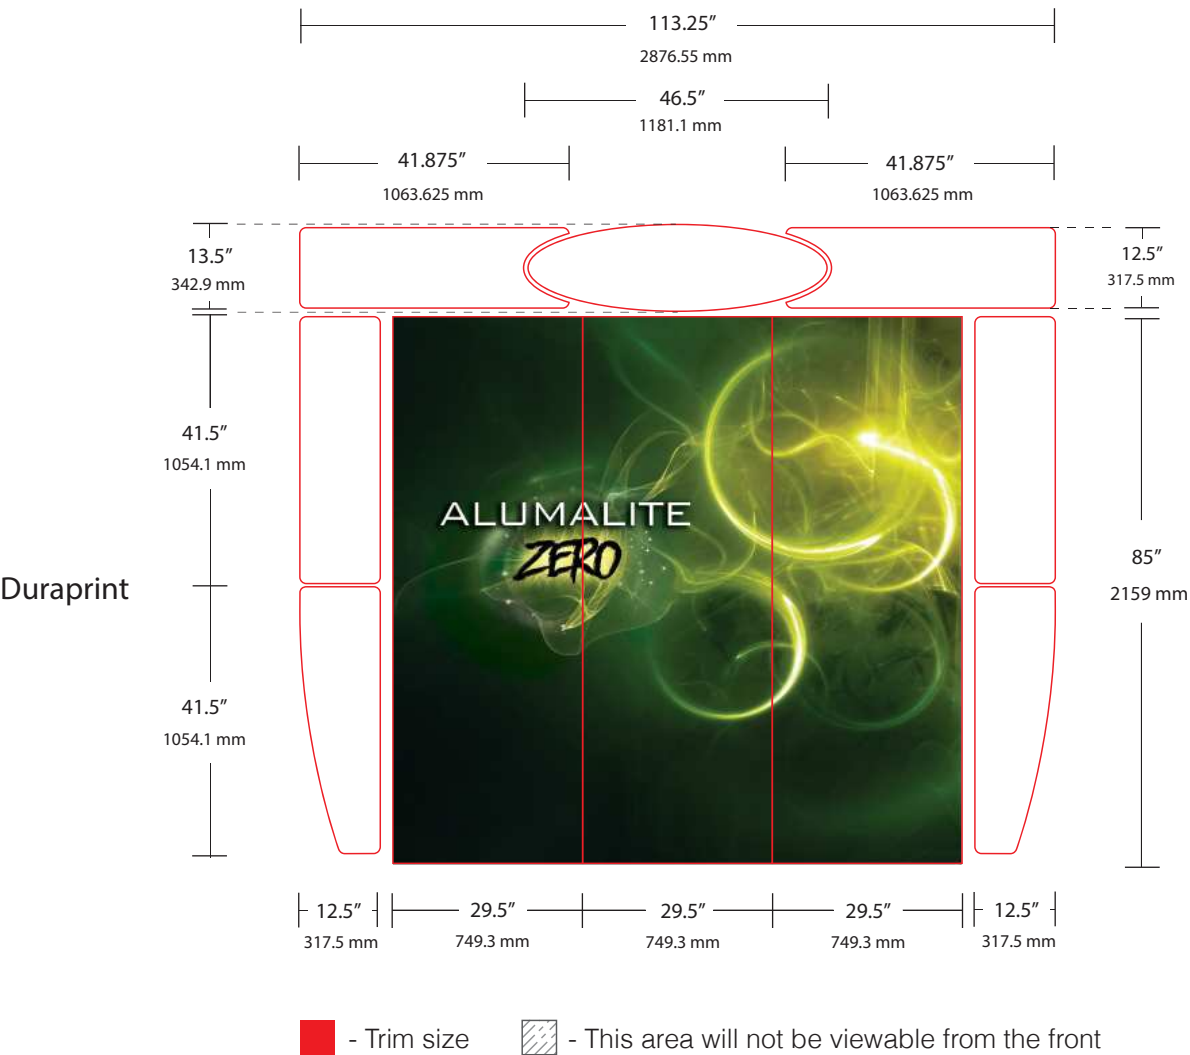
113.25″
2876.55 mm

46.5″
1181.1 mm

41.875″
1063.625 mm

41.875″
1063.625 mm

13.5″
342.9 mm

12.5″
317.5 mm

41.5″
1054.1 mm

ALUMALITE
ZERO

85″
2159 mm

Duraprint

41.5″
1054.1 mm

12.5″
317.5 mm

29.5″
749.3 mm

29.5″
749.3 mm

29.5″
749.3 mm

12.5″
317.5 mm

- Trim size
- This area will not be viewable from the front